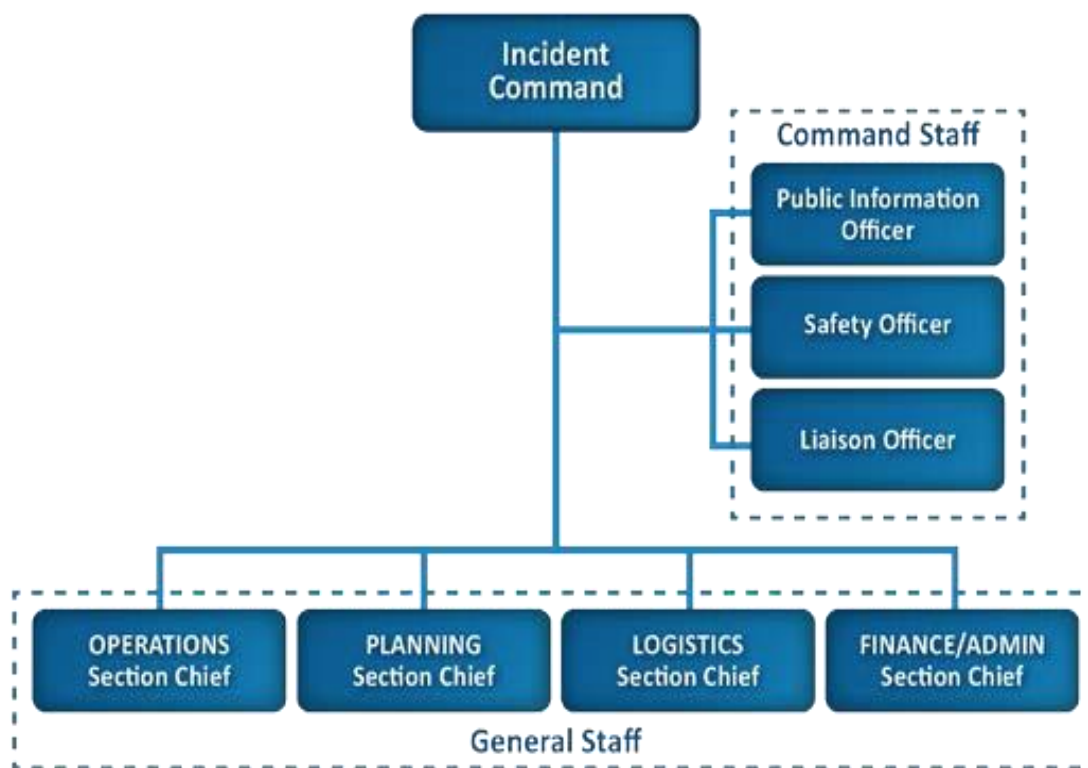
Incident Command

Command Staff

Public Information Officer

Safety Officer

Liaison Officer

OPERATIONS Section Chief

PLANNING Section Chief

LOGISTICS Section Chief

FINANCE/ADMIN Section Chief

General Staff